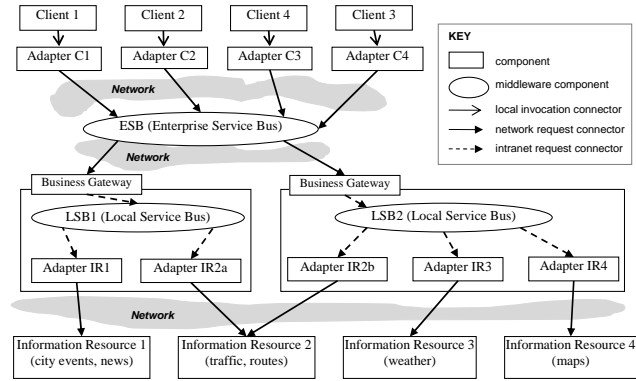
Client 1

Client 2

Client 4

Client 3

Adapter C1

Adapter C2

Adapter C3

Adapter C4

KEY

component

middleware component

local invocation connector

network request connector

intranet request connector

Network

ESB (Enterprise Service Bus)

Network

Business Gateway

Business Gateway

LSB1 (Local Service Bus)

LSB2 (Local Service Bus)

Adapter IR1

Adapter IR2a

Adapter IR2b

Adapter IR3

Adapter IR4

Network

Information Resource 1 (city events, news)

Information Resource 2 (traffic, routes)

Information Resource 3 (weather)

Information Resource 4 (maps)